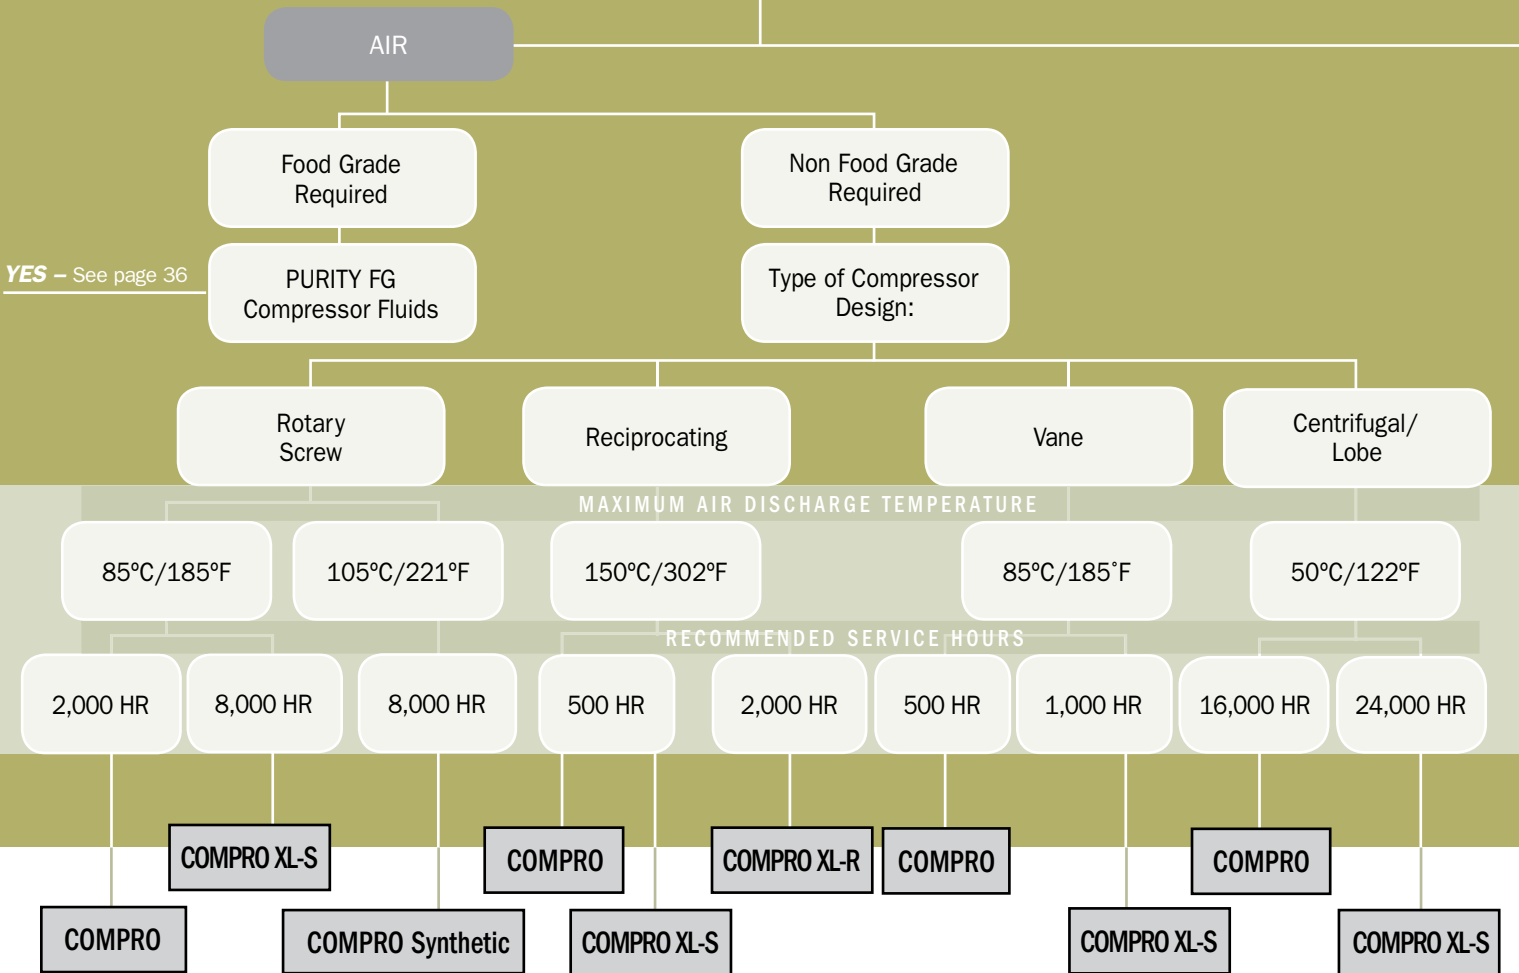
AIR

Food Grade Required

Non Food Grade Required

*YES* – See page 36

PURITY FG Compressor Fluids

Type of Compressor Design:

Rotary Screw

Reciprocating

Vane

Centrifugal/ Lobe

MAXIMUM AIR DISCHARGE TEMPERATURE

85ºC/185ºF

105ºC/221ºF

150ºC/302ºF

85ºC/185˚F

50ºC/122ºF

RECOMMENDED SERVICE HOURS

2,000 HR

8,000 HR

8,000 HR

500 HR

2,000 HR

500 HR

1,000 HR

16,000 HR

24,000 HR

COMPRO XL-S

COMPRO

COMPRO XL-R

COMPRO

COMPRO

COMPRO

COMPRO Synthetic

COMPRO XL-S

COMPRO XL-S

COMPRO XL-S